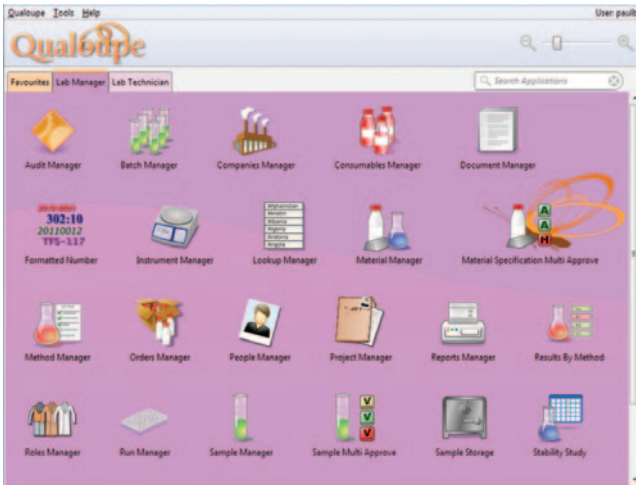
Qualoupe Tools Help

User: paul

Qualoupe

Favourites Lab Manager Lab Technician

Search Applications

Audit Manager
Batch Manager
Companies Manager
Consumables Manager
Document Manager

302:10
20110012
TFS-117
Formatted Number
Instrument Manager
Afghanistan
Aland
Albania
Algeria
Andorra
Angola
Lookup Manager
Material Manager
A
A
H
Material Specification Multi Approve

Method Manager
Orders Manager
People Manager
Project Manager
Reports Manager
Results By Method

Roles Manager
Run Manager
Sample Manager
V
V
X
Sample Multi Approve
Sample Storage
Stability Study